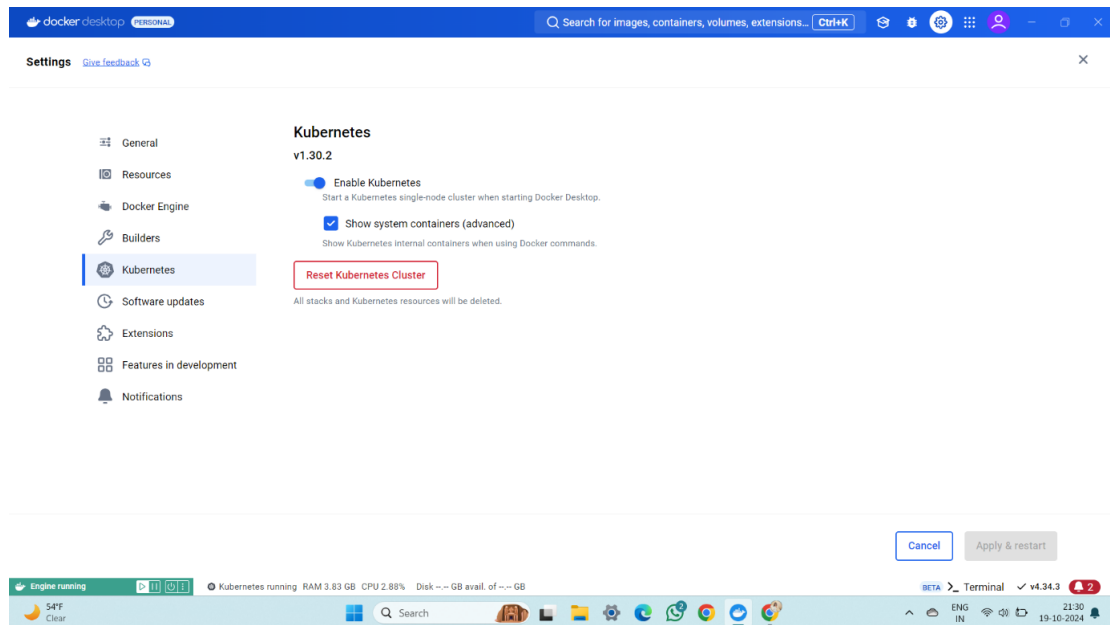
docker desktop PERSONAL

Search for images, containers, volumes, extensions... Ctrl+K

Settings Give feedback

General
Resources
Docker Engine
Builders
Kubernetes
Software updates
Extensions
Features in development
Notifications

Kubernetes
v1.30.2

Enable Kubernetes
Start a Kubernetes single-node cluster when starting Docker Desktop.

Show system containers (advanced)
Show Kubernetes internal containers when using Docker commands.

Reset Kubernetes Cluster
All stacks and Kubernetes resources will be deleted.

Cancel Apply & restart

Engine running

Kubernetes running RAM 3.83 GB CPU 2.88% Disk --.-- GB avail. of --.-- GB

BETA Terminal v4.34.3 2

54°F
Clear

Search

ENG
IN

21:30
19-10-2024